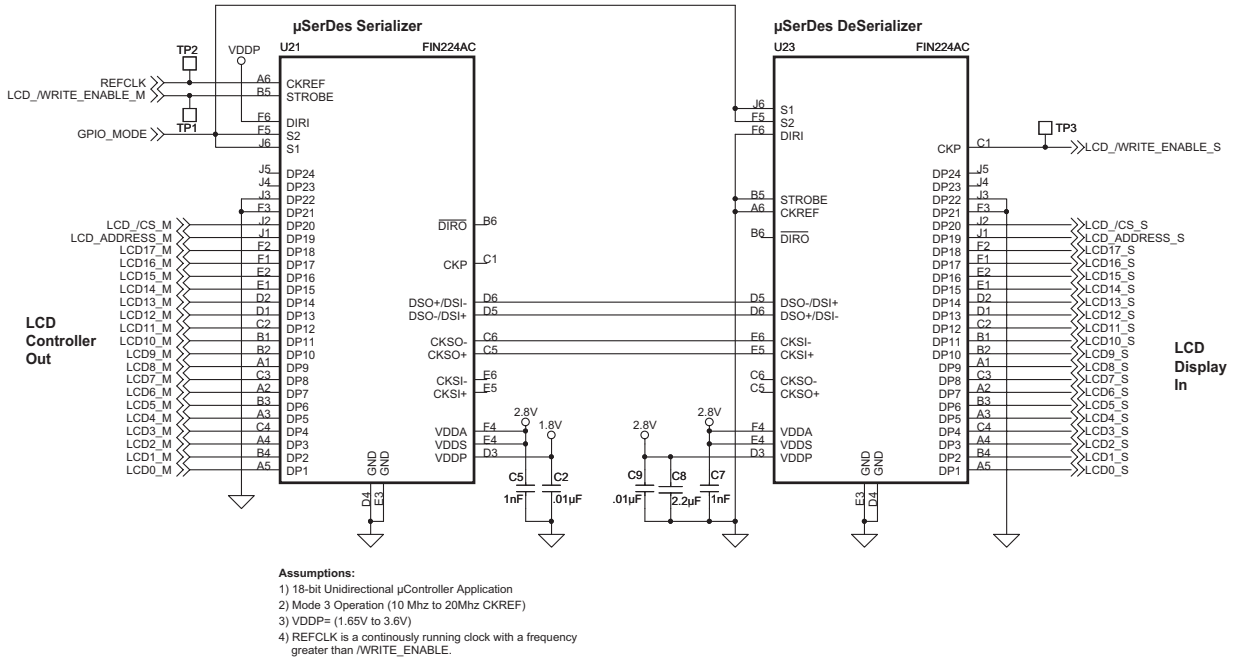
µSerDes Serializer

U21 FIN224AC

TP2 VDDP

REFCLK
LCD_/WRITE_ENABLE_M
TP1
GPIO_MODE

A6 CKREF
B5 STROBE
F6 DIRI
F5 S2
J6 S1

J5 DP24
J4 DP23
J3 DP22
F3 DP21
J2 DP20
J1 DP19
F2 DP18
F1 DP17
E2 DP16
E1 DP15
D2 DP14
D1 DP13
C2 DP12
B1 DP11
B2 DP10
A1 DP9
C3 DP8
A2 DP7
B3 DP6
A3 DP5
C4 DP4
A4 DP3
B4 DP2
A5 DP1

LCD_/CS_M
LCD_ADDRESS_M
LCD17_M
LCD16_M
LCD15_M
LCD14_M
LCD13_M
LCD12_M
LCD11_M
LCD10_M
LCD9_M
LCD8_M
LCD7_M
LCD6_M
LCD5_M
LCD4_M
LCD3_M
LCD2_M
LCD1_M
LCD0_M

LCD Controller Out

$\overline{DIRO}$ B6
CKP C1
DSO+/DSI- D6
DSO-/DSI+ D5
CKSO- C6
CKSO+ C5
CKSI- E6
CKSI+ E5
VDDA F4
VDDS E4
VDDP D3
GND GND
D4 E3

2.8V 1.8V
C5 1nF
C2 .01µF

µSerDes DeSerializer

U23 FIN224AC

J6 S1
F5 S2
F6 DIRI
CKP C1
TP3
LCD_/WRITE_ENABLE_S

B5 STROBE
A6 CKREF
B6 $\overline{DIRO}$
D5 DSO-/DSI+
D6 DSO+/DSI-
F6 CKSI-
F5 CKSI+
C6 CKSO-
C5 CKSO+
F4 VDDA
E4 VDDS
D3 VDDP

2.8V 2.8V
C9 .01µF
C8 2.2µF
C7 1nF

GND GND
E3 D4

DP24 J5
DP23 J4
DP22 J3
DP21 F3
DP20 J2
DP19 J1
DP18 F2
DP17 F1
DP16 E2
DP15 E1
DP14 D2
DP13 D1
DP12 C2
DP11 B1
DP10 B2
DP9 A1
DP8 C3
DP7 A2
DP6 B3
DP5 A3
DP4 C4
DP3 A4
DP2 B4
DP1 A5

LCD_/CS_S
LCD_ADDRESS_S
LCD17_S
LCD16_S
LCD15_S
LCD14_S
LCD13_S
LCD12_S
LCD11_S
LCD10_S
LCD9_S
LCD8_S
LCD7_S
LCD6_S
LCD5_S
LCD4_S
LCD3_S
LCD2_S
LCD1_S
LCD0_S

LCD Display In

Assumptions:
1) 18-bit Unidirectional µController Application
2) Mode 3 Operation (10 Mhz to 20Mhz CKREF)
3) VDDP= (1.65V to 3.6V)
4) REFCLK is a continously running clock with a frequency greater than /WRITE_ENABLE.